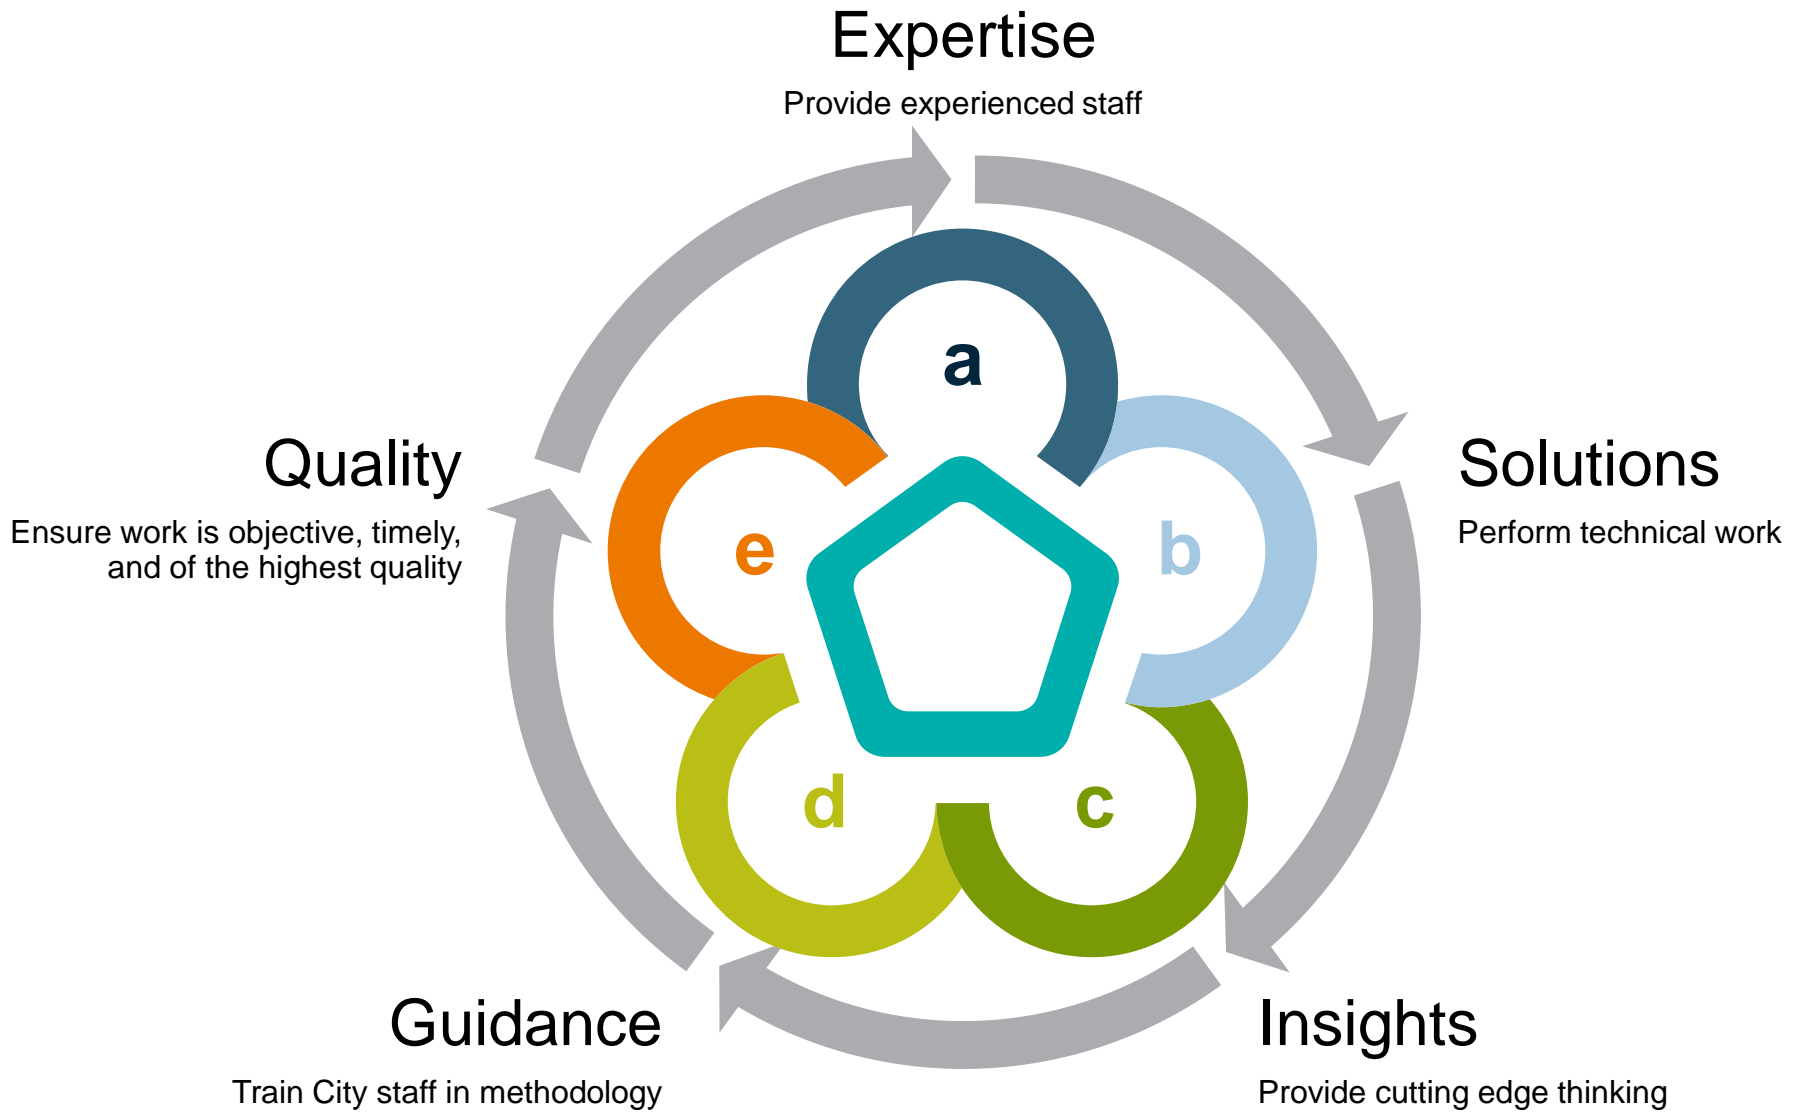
Expertise

Provide experienced staff

Quality

Ensure work is objective, timely, and of the highest quality

a

e

b

Solutions

Perform technical work

d

c

Guidance

Train City staff in methodology

Insights

Provide cutting edge thinking